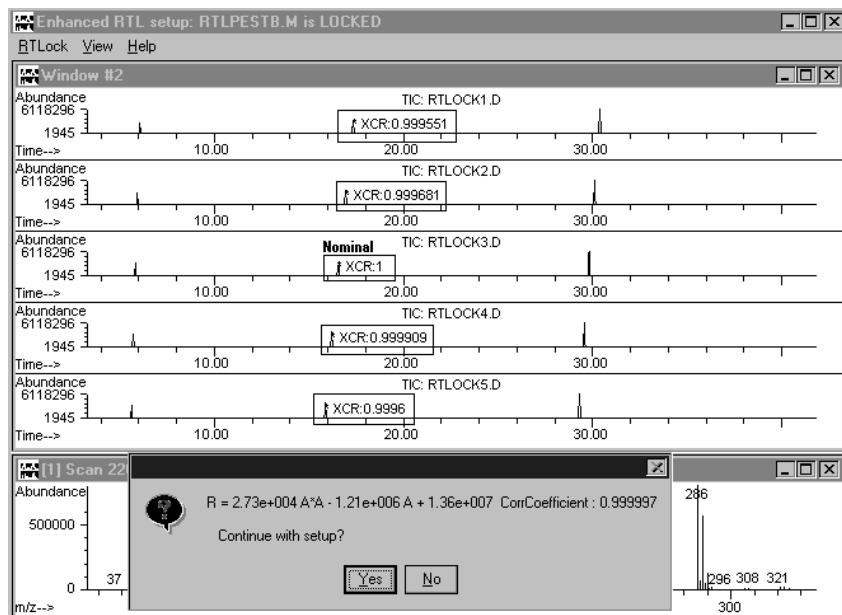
Enhanced RTL setup: RTLPESTB.M is LOCKED

RTLock View Help

Window #2

Abundance
6118296
1945
Time-->
TIC: RTLOCK1.D
XCR:0.999551
10.00 20.00 30.00

Abundance
6118296
1945
Time-->
TIC: RTLOCK2.D
XCR:0.999681
10.00 20.00 30.00

Abundance
6118296
1945
Time-->
Nominal
TIC: RTLOCK3.D
XCR:1
10.00 20.00 30.00

Abundance
6118296
1945
Time-->
TIC: RTLOCK4.D
XCR:0.999909
10.00 20.00 30.00

Abundance
6118296
1945
Time-->
TIC: RTLOCK5.D
XCR:0.9996
10.00 20.00 30.00

[1] Scan 22

Abundance
500000
0
37
m/z-->

R = 2.73e+004 A*A - 1.21e+006 A + 1.36e+007 CorrCoefficient : 0.999997

Continue with setup?

Yes No

286
296 308 321
300